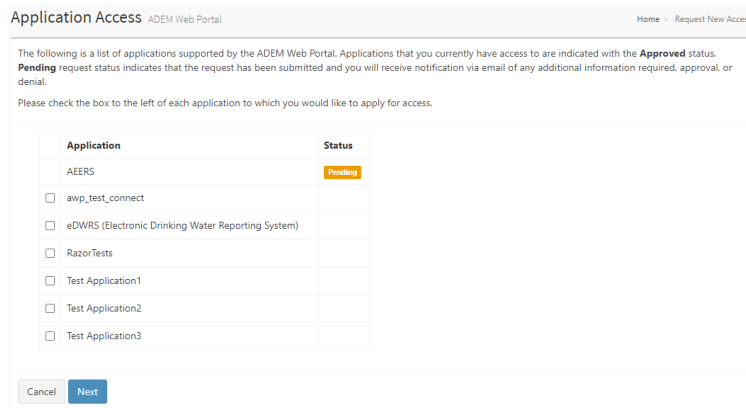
Application Access ADEM Web Portal

Home > Request New Acces

The following is a list of applications supported by the ADEM Web Portal. Applications that you currently have access to are indicated with the **Approved** status. **Pending** request status indicates that the request has been submitted and you will receive notification via email of any additional information required, approval, or denial.

Please check the box to the left of each application to which you would like to apply for access.

| | Application | Status |
|---|---|---|
| | AEERS | Pending |
| ☐ | awp_test_connect | |
| ☐ | eDWRS (Electronic Drinking Water Reporting System) | |
| ☐ | RazorTests | |
| ☐ | Test Application1 | |
| ☐ | Test Application2 | |
| ☐ | Test Application3 | |

Cancel Next